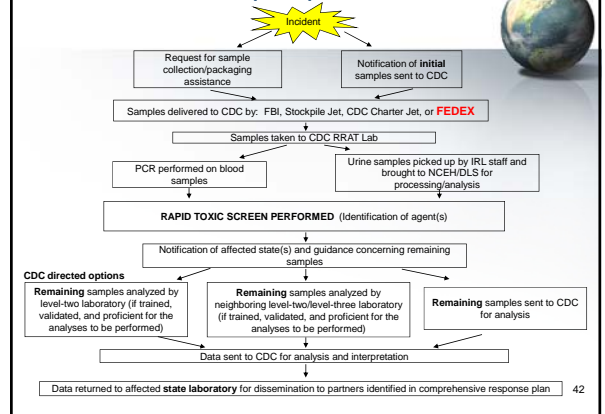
Incident

Request for sample collection/packaging assistance

Notification of initial samples sent to CDC

Samples delivered to CDC by: FBI, Stockpile Jet, CDC Charter Jet, or FEDEX

Samples taken to CDC RRAT Lab

PCR performed on blood samples

Urine samples picked up by IRL staff and brought to NCEH/DLS for processing/analysis

RAPID TOXIC SCREEN PERFORMED (Identification of agent(s)

Notification of affected state(s) and guidance concerning remaining samples

CDC directed options

Remaining samples analyzed by level-two laboratory (if trained, validated, and proficient for the analyses to be performed)

Remaining samples analyzed by neighboring level-two/level-three laboratory (if trained, validated, and proficient for the analyses to be performed)

Remaining samples sent to CDC for analysis

Data sent to CDC for analysis and interpretation

Data returned to affected state laboratory for dissemination to partners identified in comprehensive response plan

42